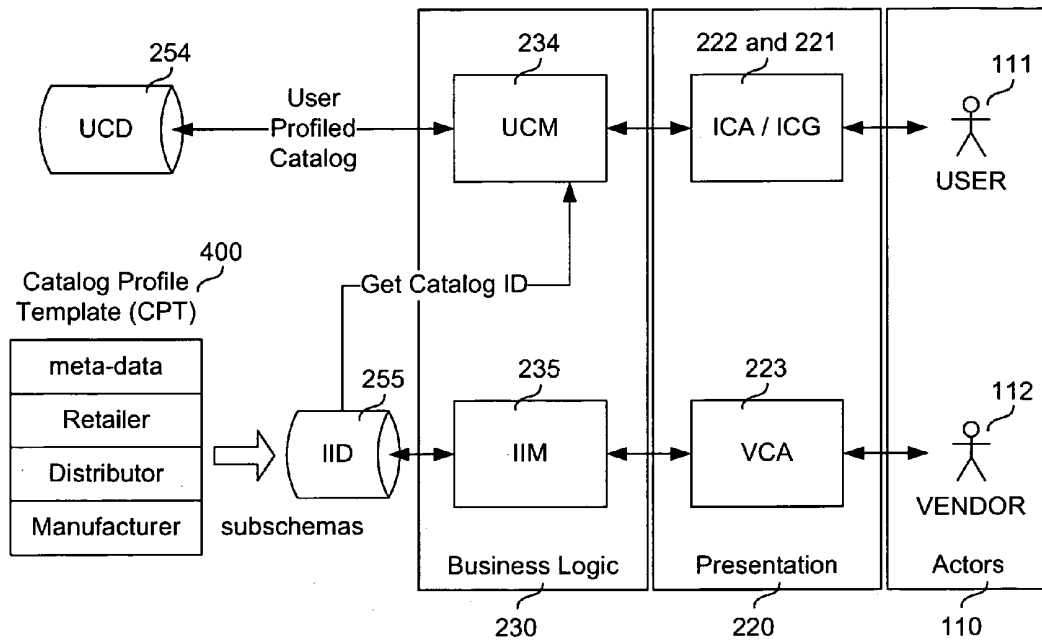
254

UCD

User Profiled Catalog

234

UCM

222 and 221

ICA / ICG

111

USER

400

Catalog Profile Template (CPT)

| meta-data |
|---|
| Retailer |
| Distributor |
| Manufacturer |

Get Catalog ID

255

IID

subschemas

235

IIM

223

VCA

112

VENDOR

Business Logic

230

Presentation

220

Actors

110